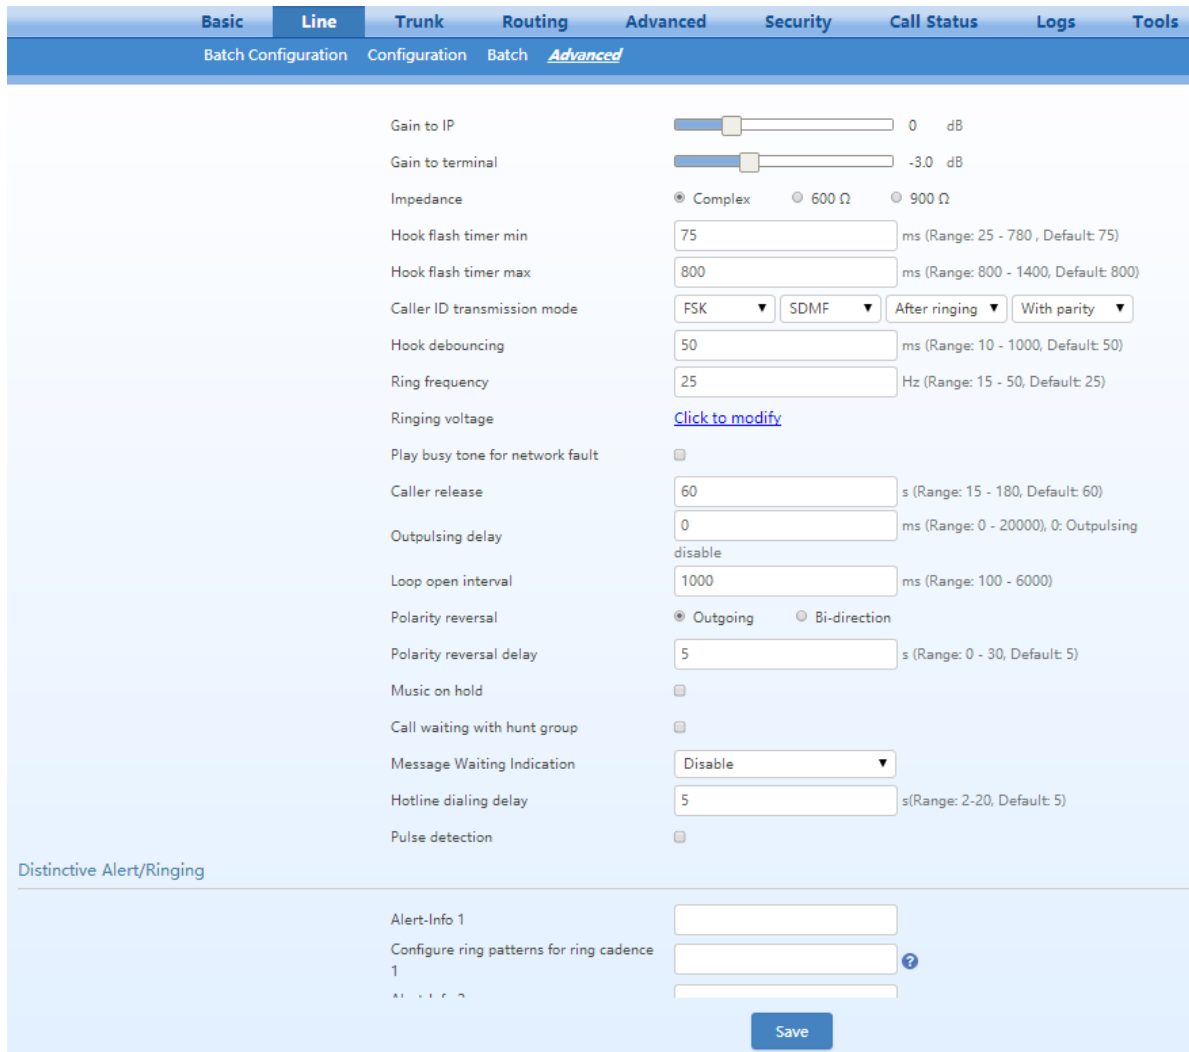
Basic Line Trunk Routing Advanced Security Call Status Logs Tools

Batch Configuration Configuration Batch Advanced

Gain to IP 0 dB

Gain to terminal -3.0 dB

Impedance Complex 600 Ω 900 Ω

Hook flash timer min 75 ms (Range: 25 - 780 , Default: 75)

Hook flash timer max 800 ms (Range: 800 - 1400, Default: 800)

Caller ID transmission mode FSK SDMF After ringing With parity

Hook debouncing 50 ms (Range: 10 - 1000, Default: 50)

Ring frequency 25 Hz (Range: 15 - 50, Default: 25)

Ringing voltage Click to modify

Play busy tone for network fault

Caller release 60 s (Range: 15 - 180, Default: 60)

Outpulsing delay 0 ms (Range: 0 - 20000), 0: Outpulsing disable

Loop open interval 1000 ms (Range: 100 - 6000)

Polarity reversal Outgoing Bi-direction

Polarity reversal delay 5 s (Range: 0 - 30, Default: 5)

Music on hold

Call waiting with hunt group

Message Waiting Indication Disable

Hotline dialing delay 5 s(Range: 2-20, Default: 5)

Pulse detection

Distinctive Alert/Ringing

Alert-Info 1

Configure ring patterns for ring cadence 1

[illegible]

Save